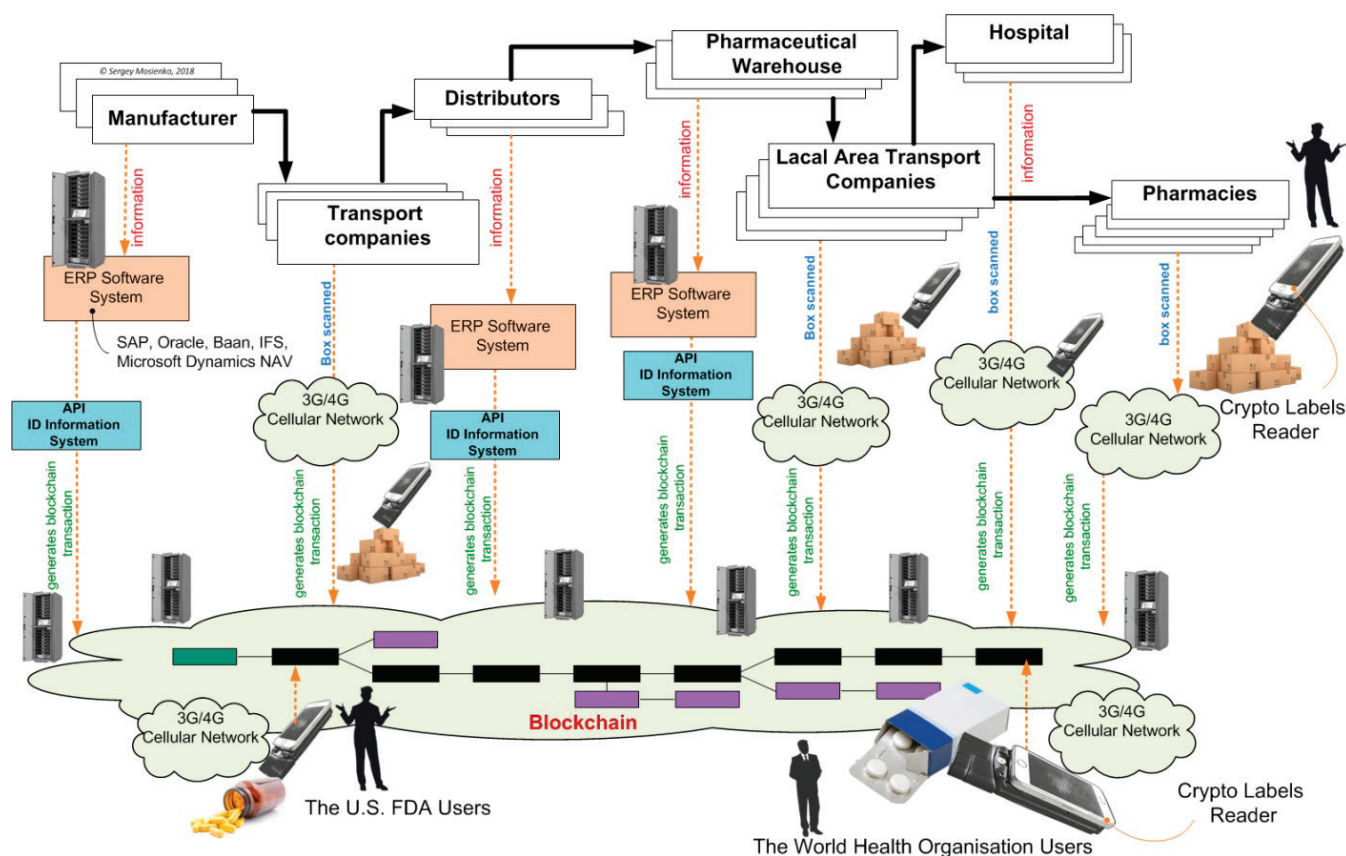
© Sergey Mosienko, 2018

Manufacturer

information

ERP Software System

SAP, Oracle, Baan, IFS, Microsoft Dynamics NAV

API
ID Information System

generates blockchain transaction

Transport companies

Box scanned

3G/4G Cellular Network

generates blockchain transaction

Distributors

information

ERP Software System

API
ID Information System

generates blockchain transaction

Pharmaceutical Warehouse

information

ERP Software System

API
ID Information System

generates blockchain transaction

Lacal Area Transport Companies

Box scanned

3G/4G Cellular Network

generates blockchain transaction

Hospital

information

box scanned

3G/4G Cellular Network

generates blockchain transaction

Pharmacies

box scanned

3G/4G Cellular Network

generates blockchain transaction

Crypto Labels Reader

Blockchain

3G/4G Cellular Network

The U.S. FDA Users

3G/4G Cellular Network

Crypto Labels Reader

The World Health Organisation Users